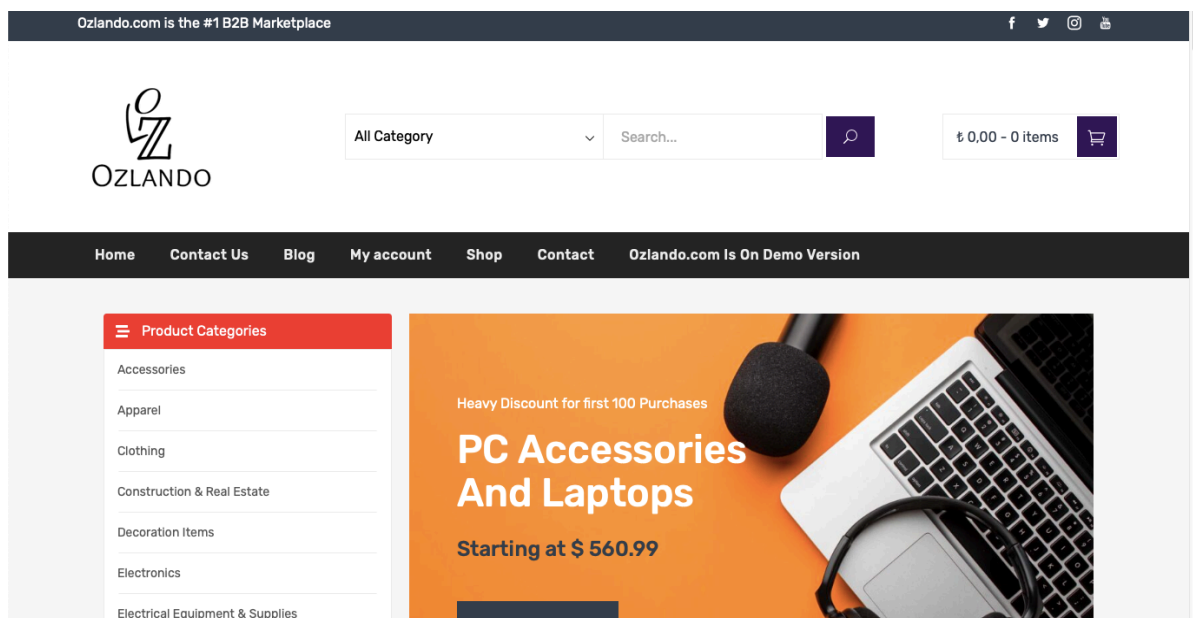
Ozlando.com is the #1 B2B Marketplace

OZ
OZLANDO

All Category

Search...

₺ 0,00 - 0 items

Home Contact Us Blog My account Shop Contact Ozlando.com Is On Demo Version

Product Categories

Accessories

Apparel

Clothing

Construction & Real Estate

Decoration Items

Electronics

Electrical Equipment & Supplies

Heavy Discount for first 100 Purchases

PC Accessories And Laptops

Starting at $ 560.99